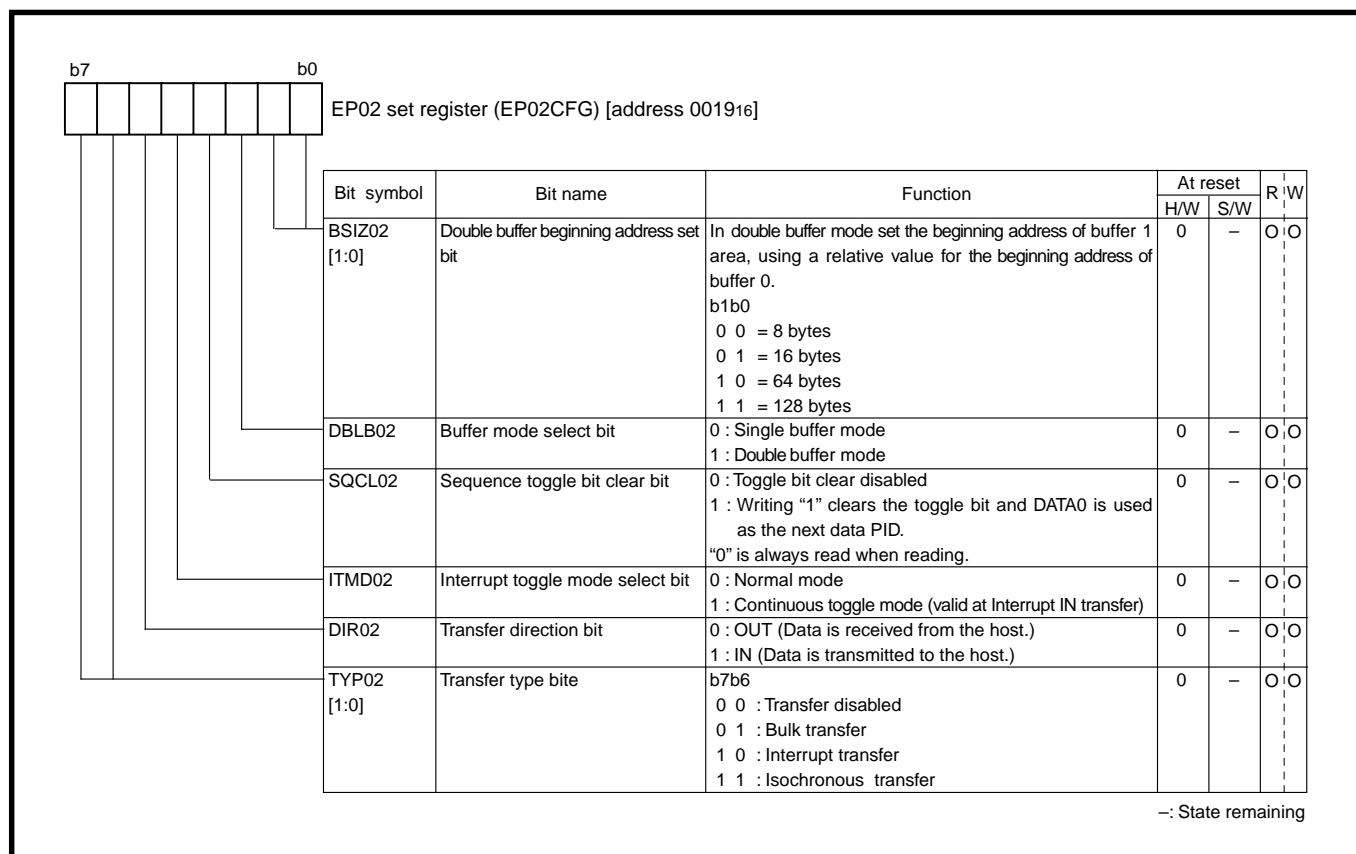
b7 b0

EP02 set register (EP02CFG) [address $0019_{16}$]

| Bit symbol | Bit name | Function | At reset H/W | At reset S/W | R | W |
|---|---|---|---|---|---|---|
| BSIZ02 [1:0] | Double buffer beginning address set bit | In double buffer mode set the beginning address of buffer 1 area, using a relative value for the beginning address of buffer 0. b1b0 0 0 = 8 bytes 0 1 = 16 bytes 1 0 = 64 bytes 1 1 = 128 bytes | 0 | – | O | O |
| DBLB02 | Buffer mode select bit | 0 : Single buffer mode 1 : Double buffer mode | 0 | – | O | O |
| SQCL02 | Sequence toggle bit clear bit | 0 : Toggle bit clear disabled 1 : Writing "1" clears the toggle bit and DATA0 is used as the next data PID. "0" is always read when reading. | 0 | – | O | O |
| ITMD02 | Interrupt toggle mode select bit | 0 : Normal mode 1 : Continuous toggle mode (valid at Interrupt IN transfer) | 0 | – | O | O |
| DIR02 | Transfer direction bit | 0 : OUT (Data is received from the host.) 1 : IN (Data is transmitted to the host.) | 0 | – | O | O |
| TYP02 [1:0] | Transfer type bite | b7b6 0 0 : Transfer disabled 0 1 : Bulk transfer 1 0 : Interrupt transfer 1 1 : Isochronous transfer | 0 | – | O | O |

–: State remaining